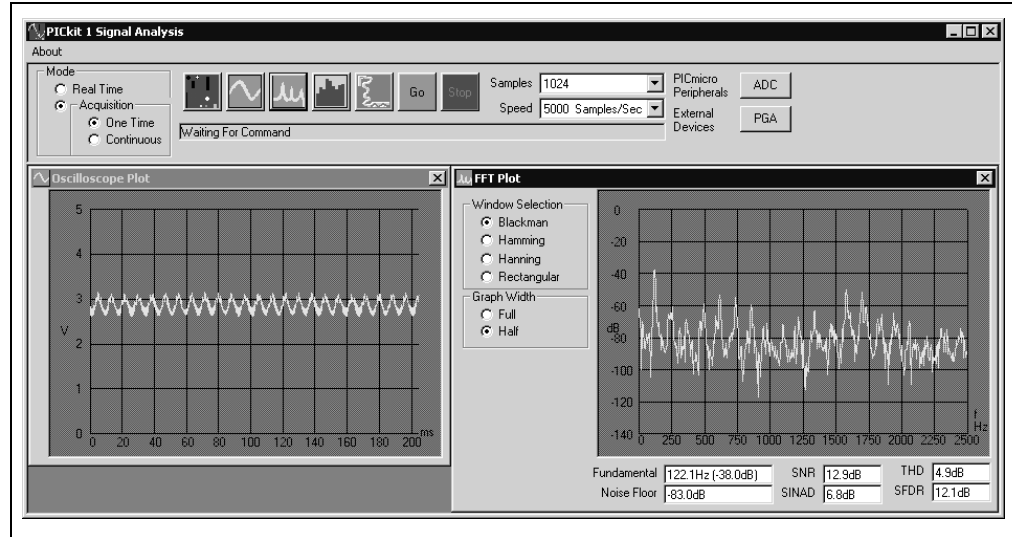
PICkit 1 Signal Analysis

About

Mode
Real Time
Acquisition
One Time
Continuous

Go
Stop

Samples 1024
Speed 5000 Samples/Sec

PICmicro Peripherals
ADC
External Devices
PGA

Waiting For Command

Oscilloscope Plot

5
4
3
V
2
1
0
0 20 40 60 80 100 120 140 160 180 200 ms

FFT Plot

Window Selection
Blackman
Hamming
Hanning
Rectangular

Graph Width
Full
Half

0
-20
-40
-60
dB
-80
-100
-120
-140
0 250 500 750 1000 1250 1500 1750 2000 2250 2500
f
Hz

Fundamental 122.1Hz (-38.0dB)
Noise Floor -83.0dB
SNR 12.9dB
SINAD 6.8dB
THD 4.9dB
SFDR 12.1dB